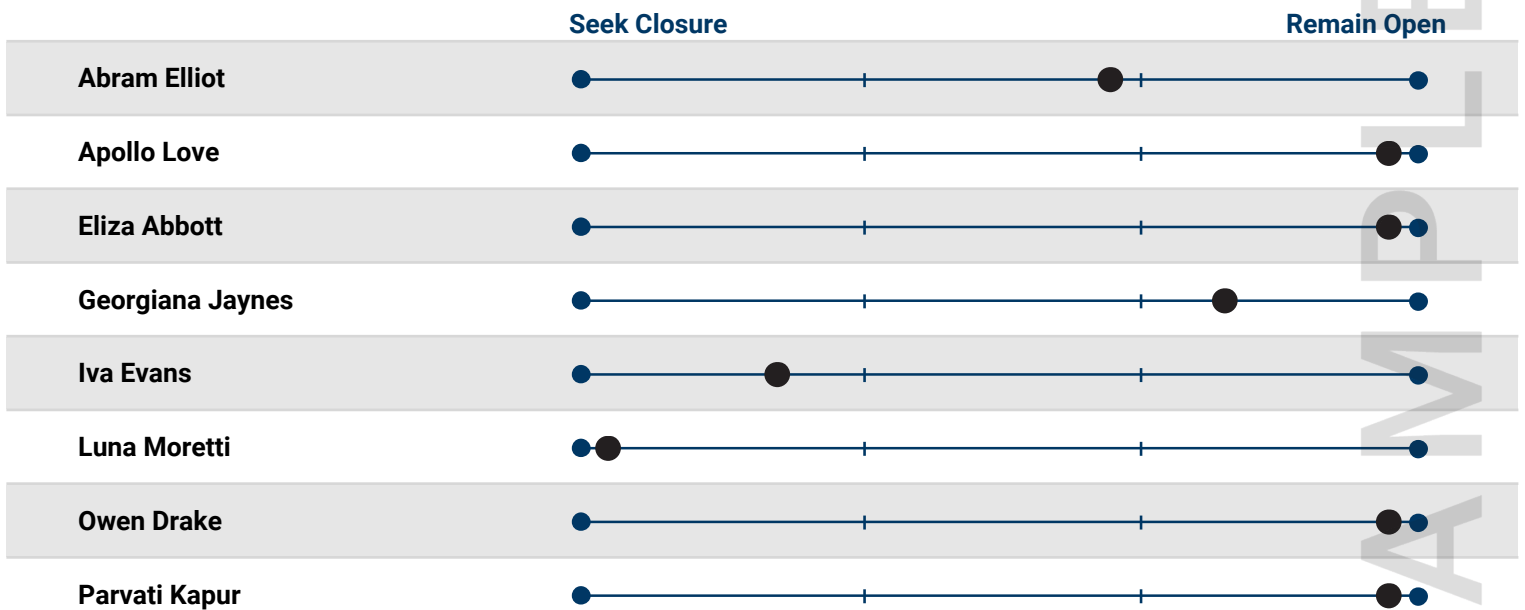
| | Seek Closure | Remain Open |
|---|---|---|
| Abram Elliot | | |
| Apollo Love | | |
| Eliza Abbott | | |
| Georgiana Jaynes | | |
| Iva Evans | | |
| Luna Moretti | | |
| Owen Drake | | |
| Parvati Kapur | | |

AMPLE